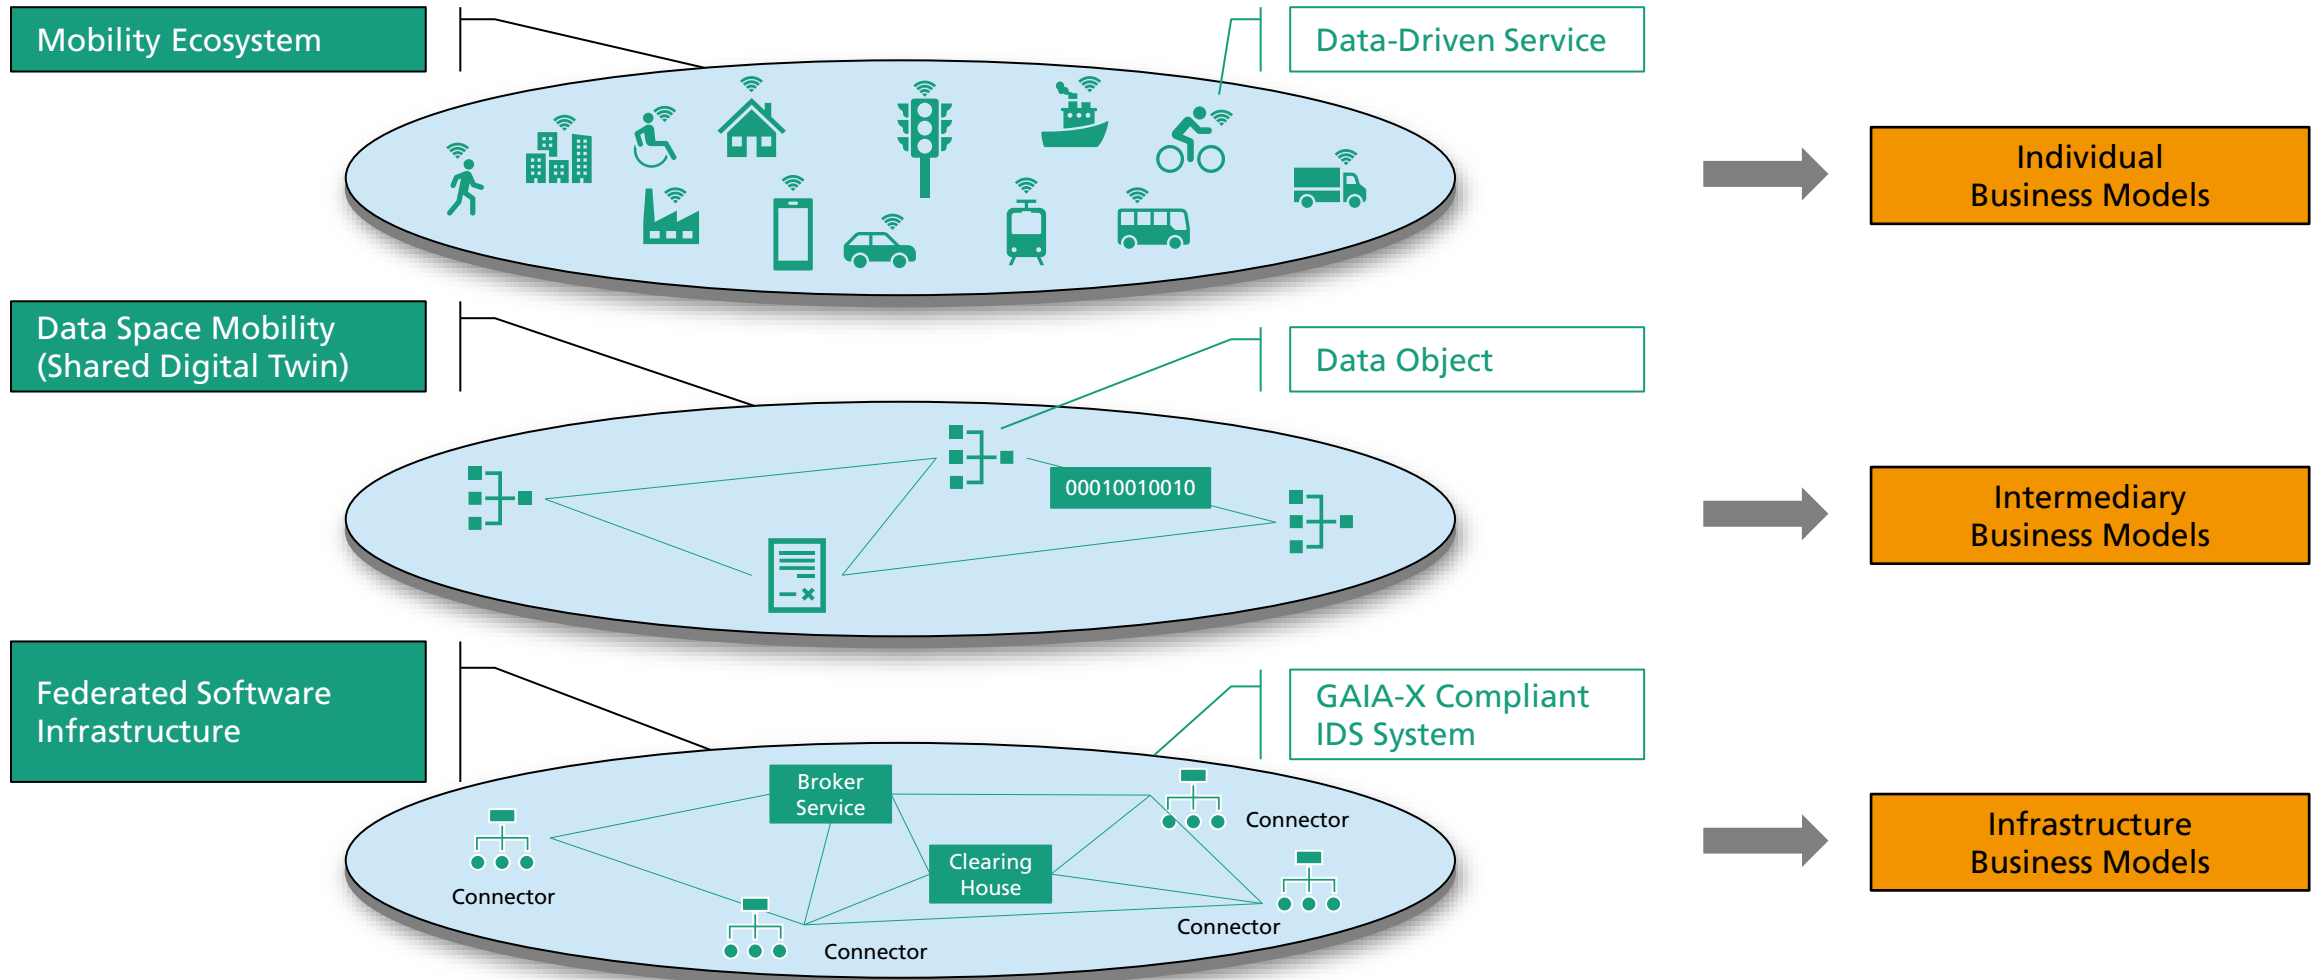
Mobility Ecosystem

Data-Driven Service

Individual Business Models

Data Space Mobility (Shared Digital Twin)

Data Object

00010010010

Intermediary Business Models

Federated Software Infrastructure

GAIA-X Compliant IDS System

Broker Service

Connector

Clearing House

Connector

Connector

Connector

Infrastructure Business Models